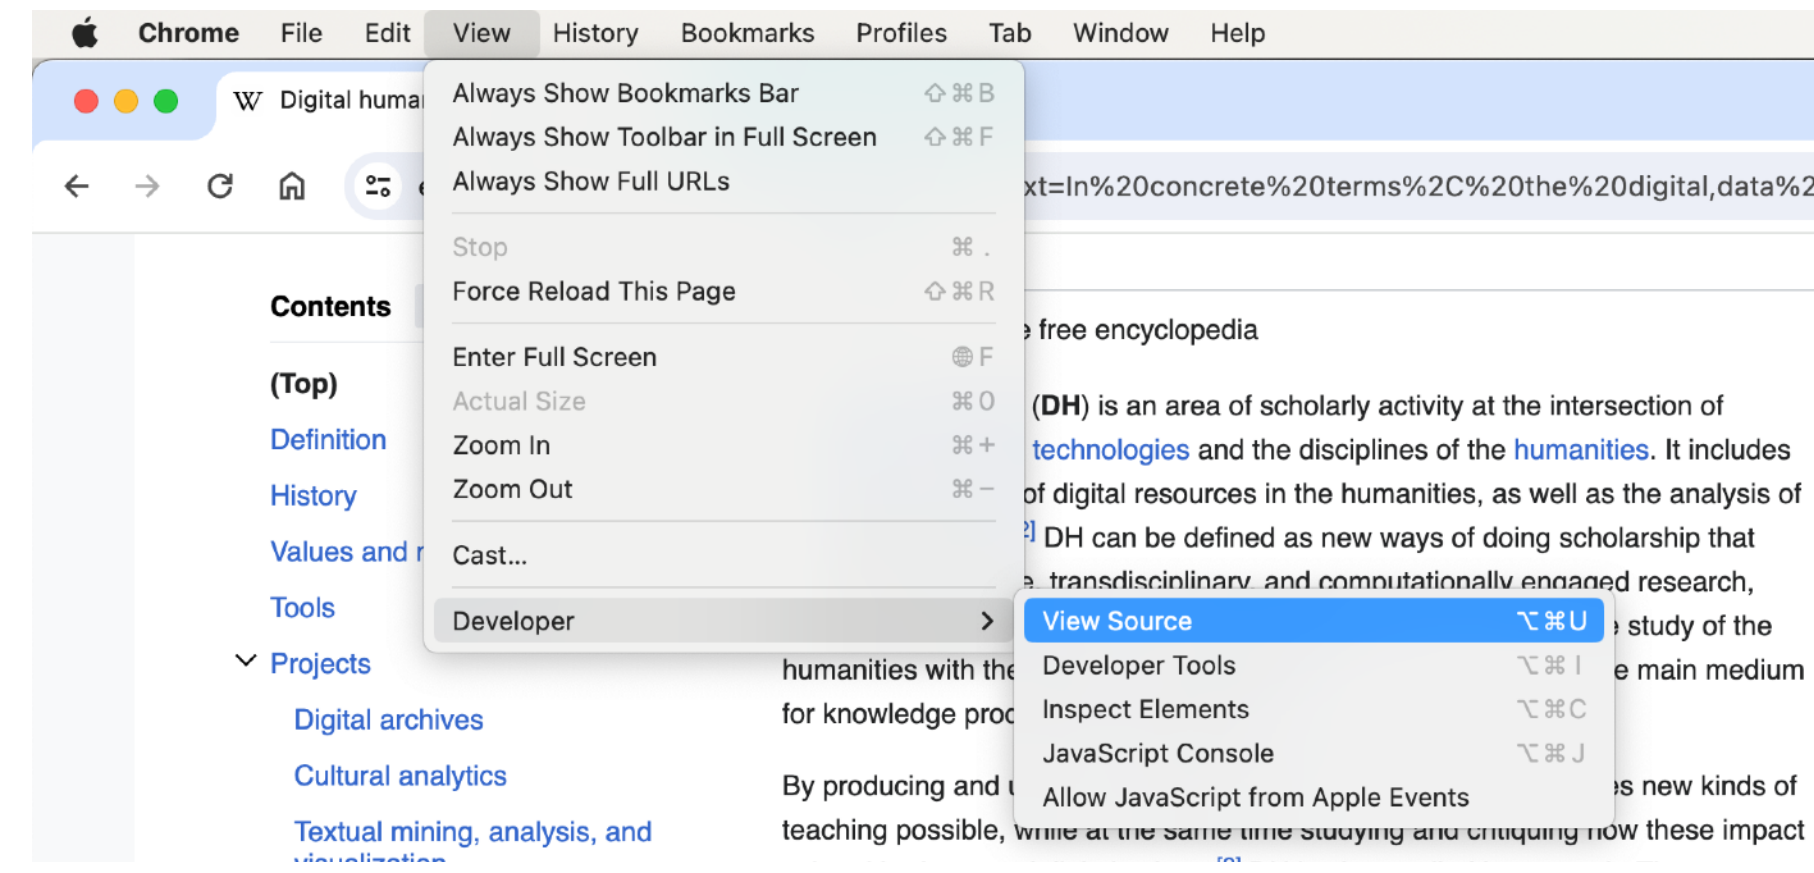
Chrome File Edit View History Bookmarks Profiles Tab Window Help

W Digital huma

Always Show Bookmarks Bar ⇧⌘B
Always Show Toolbar in Full Screen ⇧⌘F
Always Show Full URLs

Stop ⌘.
Force Reload This Page ⇧⌘R

Enter Full Screen F
Actual Size ⌘0
Zoom In ⌘+
Zoom Out ⌘−

Cast...

Developer >

xt=In%20concrete%20terms%2C%20the%20digital,data%2

Contents

(Top)
Definition
History
Values and
Tools
Projects
Digital archives
Cultural analytics
Textual mining, analysis, and

free encyclopedia

(DH) is an area of scholarly activity at the intersection of technologies and the disciplines of the humanities. It includes of digital resources in the humanities, as well as the analysis of DH can be defined as new ways of doing scholarship that transdisciplinary, and computationally engaged research, study of the humanities with the e main medium for knowledge proc

View Source ⌥⌘U
Developer Tools ⌥⌘I
Inspect Elements ⌥⌘C
JavaScript Console ⌥⌘J
Allow JavaScript from Apple Events

By producing and s new kinds of teaching possible, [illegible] how these impact